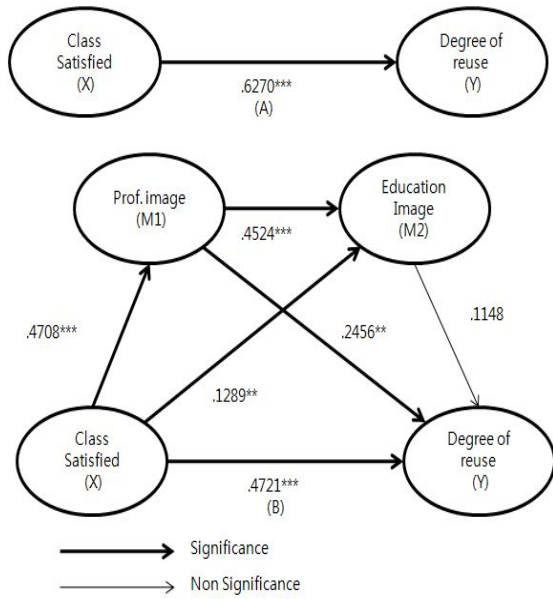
Class Satisfied (X)

.6270***
(A)

Degree of reuse (Y)

Prof. image (M1)

.4524***

Education Image (M2)

.4708***

.2456**

.1148

.1289**

Class Satisfied (X)

.4721***
(B)

Degree of reuse (Y)

Significance

Non Significance